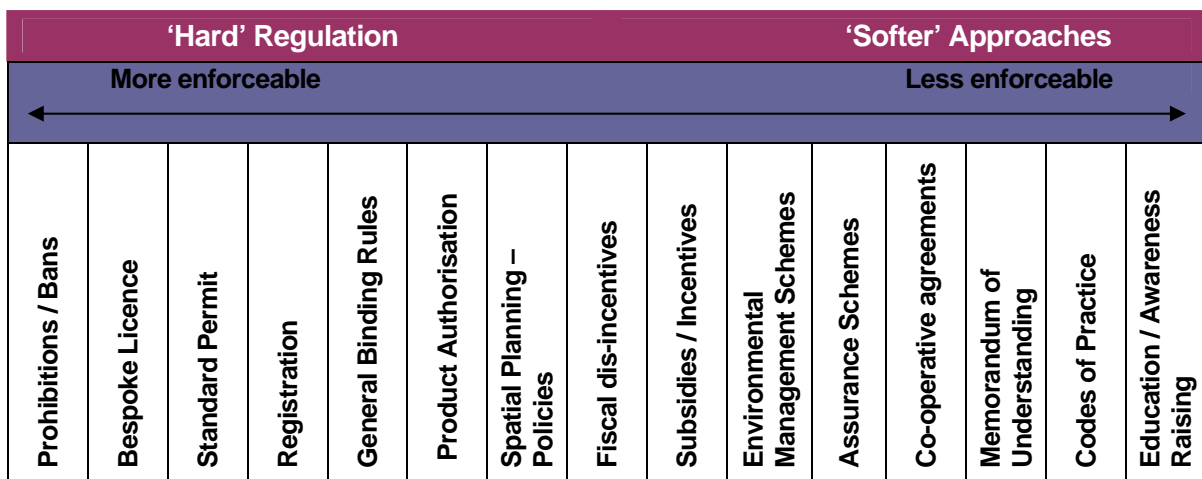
'Hard' Regulation

'Softer' Approaches

More enforceable

Less enforceable

| Prohibitions / Bans | Bespoke Licence | Standard Permit | Registration | General Binding Rules | Product Authorisation | Spatial Planning – Policies | Fiscal dis-incentives | Subsidies / Incentives | Environmental Management Schemes | Assurance Schemes | Co-operative agreements | Memorandum of Understanding | Codes of Practice | Education / Awareness Raising |
|---|---|---|---|---|---|---|---|---|---|---|---|---|---|---|